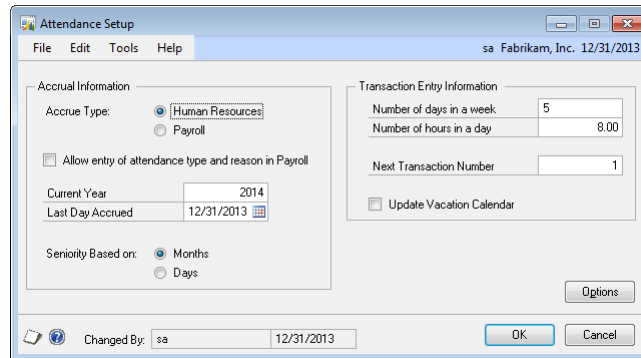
Attendance Setup

File Edit Tools Help

sa Fabrikam, Inc. 12/31/2013

Accrual Information

Accrue Type: Human Resources

Payroll

Allow entry of attendance type and reason in Payroll

Current Year 2014

Last Day Accrued 12/31/2013

Seniority Based on: Months

Days

Transaction Entry Information

Number of days in a week 5

Number of hours in a day 8.00

Next Transaction Number 1

Update Vacation Calendar

Options

Changed By: sa 12/31/2013

OK Cancel